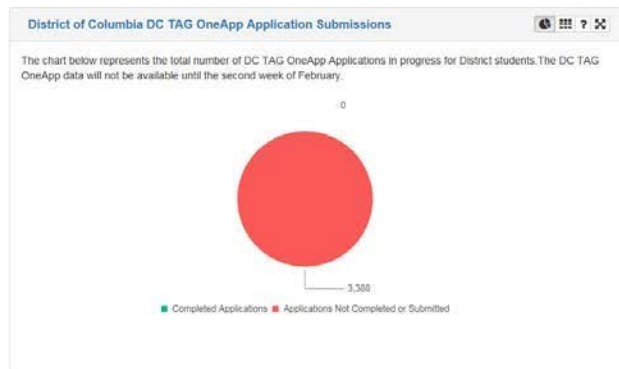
District of Columbia DC TAG OneApp Application Submissions

?

The chart below represents the total number of DC TAG OneApp Applications in progress for District students.The DC TAG OneApp data will not be available until the second week of February.

0

3,388

Completed Applications Applications Not Completed or Submitted